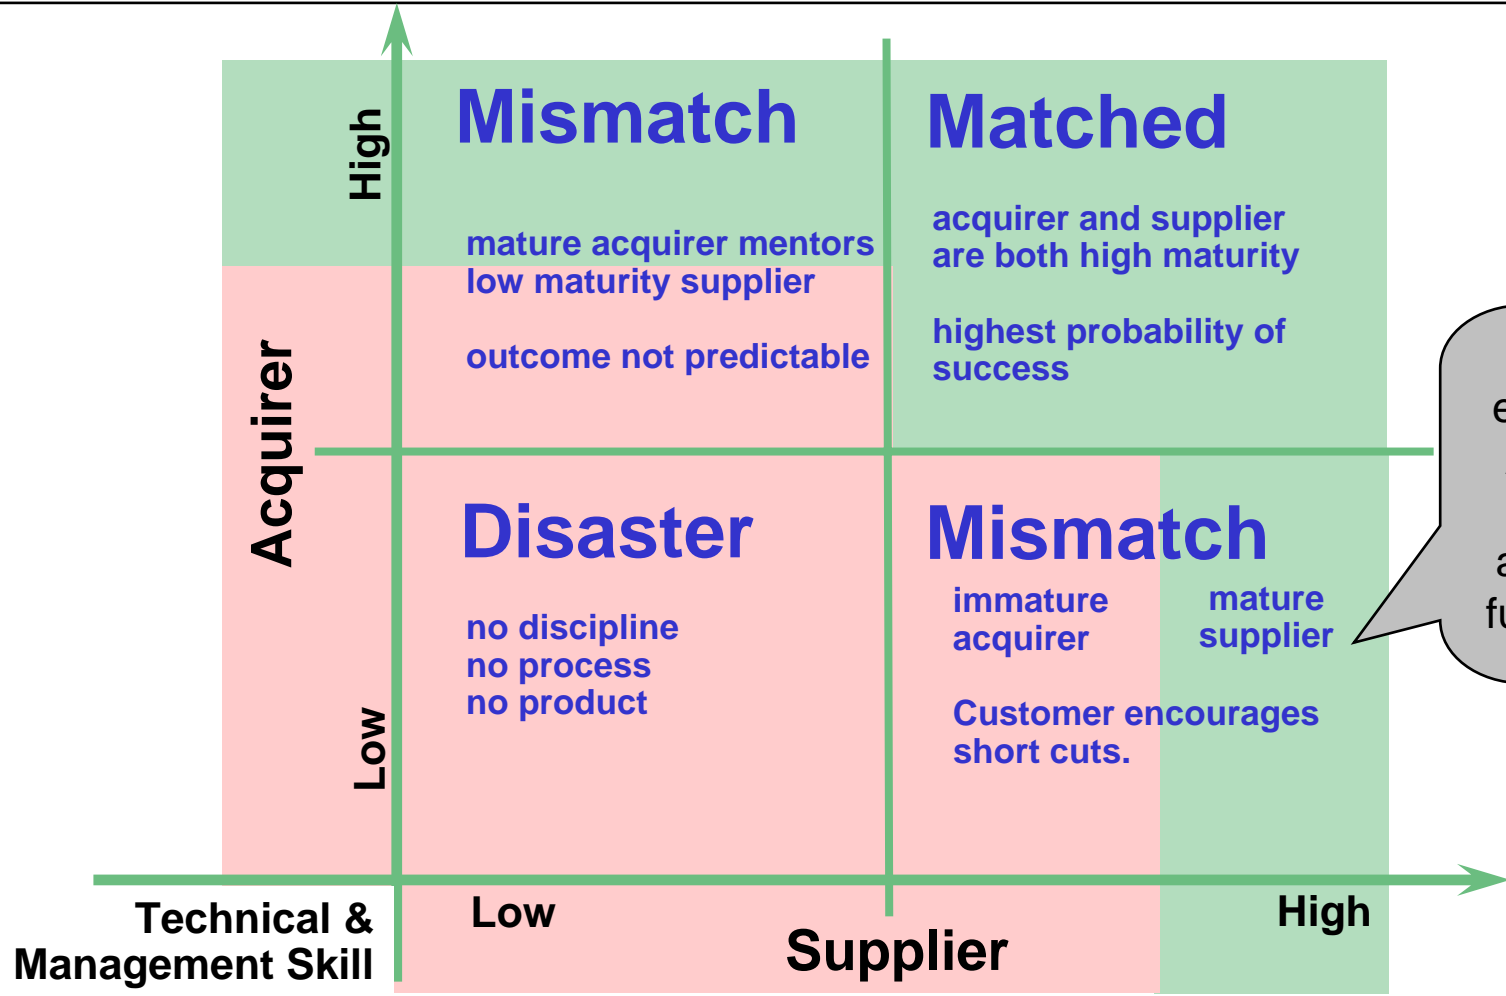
High

Acquirer

Low

Mismatch

mature acquirer mentors low maturity supplier

outcome not predictable

Matched

acquirer and supplier are both high maturity

highest probability of success

e

a

fu

Disaster

no discipline
no process
no product

Mismatch

immature acquirer

mature supplier

Customer encourages short cuts.

Technical & Management Skill

Low

Supplier

High